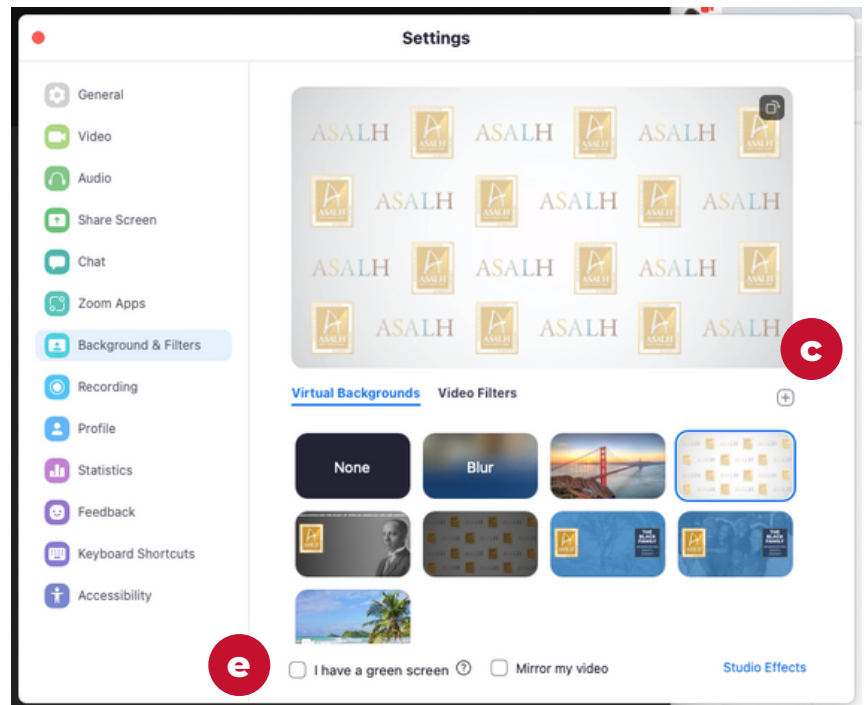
Settings

General
Video
Audio
Share Screen
Chat
Zoom Apps
Background & Filters
Recording
Profile
Statistics
Feedback
Keyboard Shortcuts
Accessibility

ASALH ASALH ASALH
ASALH ASALH ASALH
ASALH ASALH ASALH
ASALH ASALH ASALH

c

Virtual Backgrounds Video Filters

None
Blur

THE BLACK FAMILY
THE BLACK FAMILY

e

I have a green screen
Mirror my video
Studio Effects